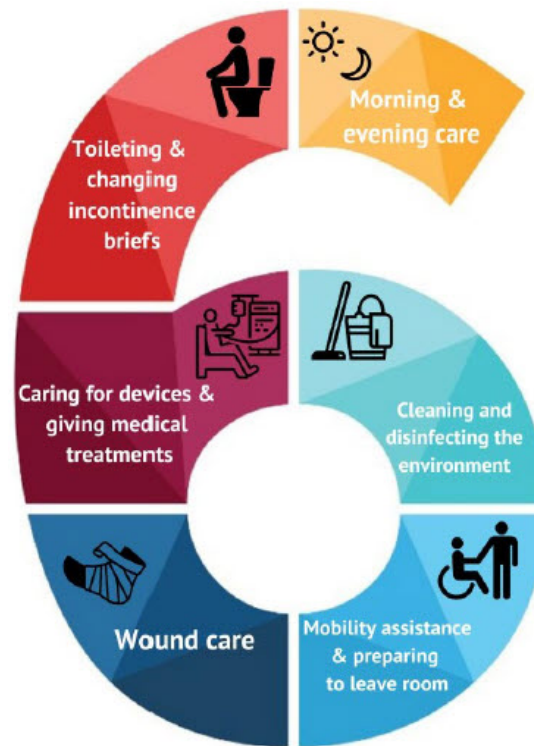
Morning & evening care

Toileting & changing incontinence briefs

Caring for devices & giving medical treatments

Cleaning and disinfecting the environment

Wound care

Mobility assistance & preparing to leave room